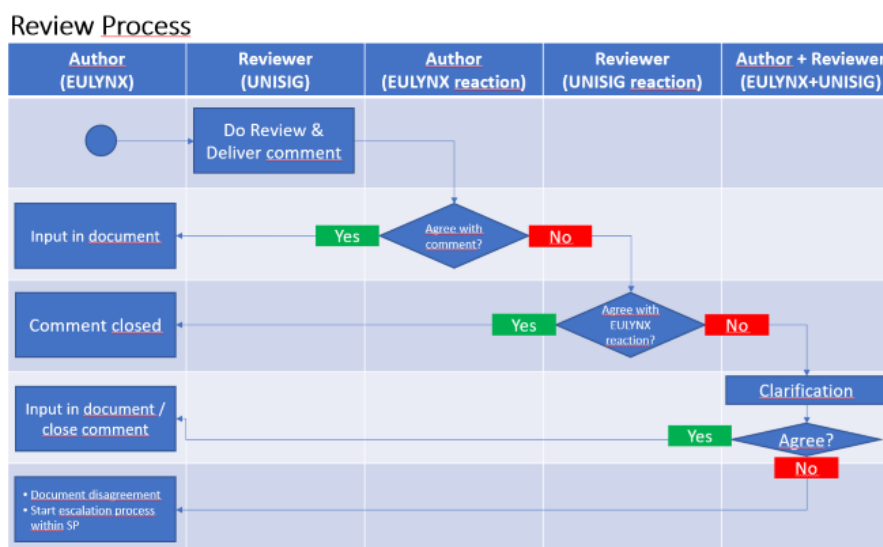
Review Process

| Author (EULYNX) | Reviewer (UNISIG) | Author (EULYNX reaction) | Reviewer (UNISIG reaction) | Author + Reviewer (EULYNX+UNISIG) |
|---|---|---|---|---|

Do Review & Deliver comment

Input in document

Yes

Agree with comment?

No

Comment closed

Yes

Agree with EULYNX reaction?

No

Clarification

Input in document / close comment

Yes

Agree?

No

• Document disagreement
• Start escalation process within SP